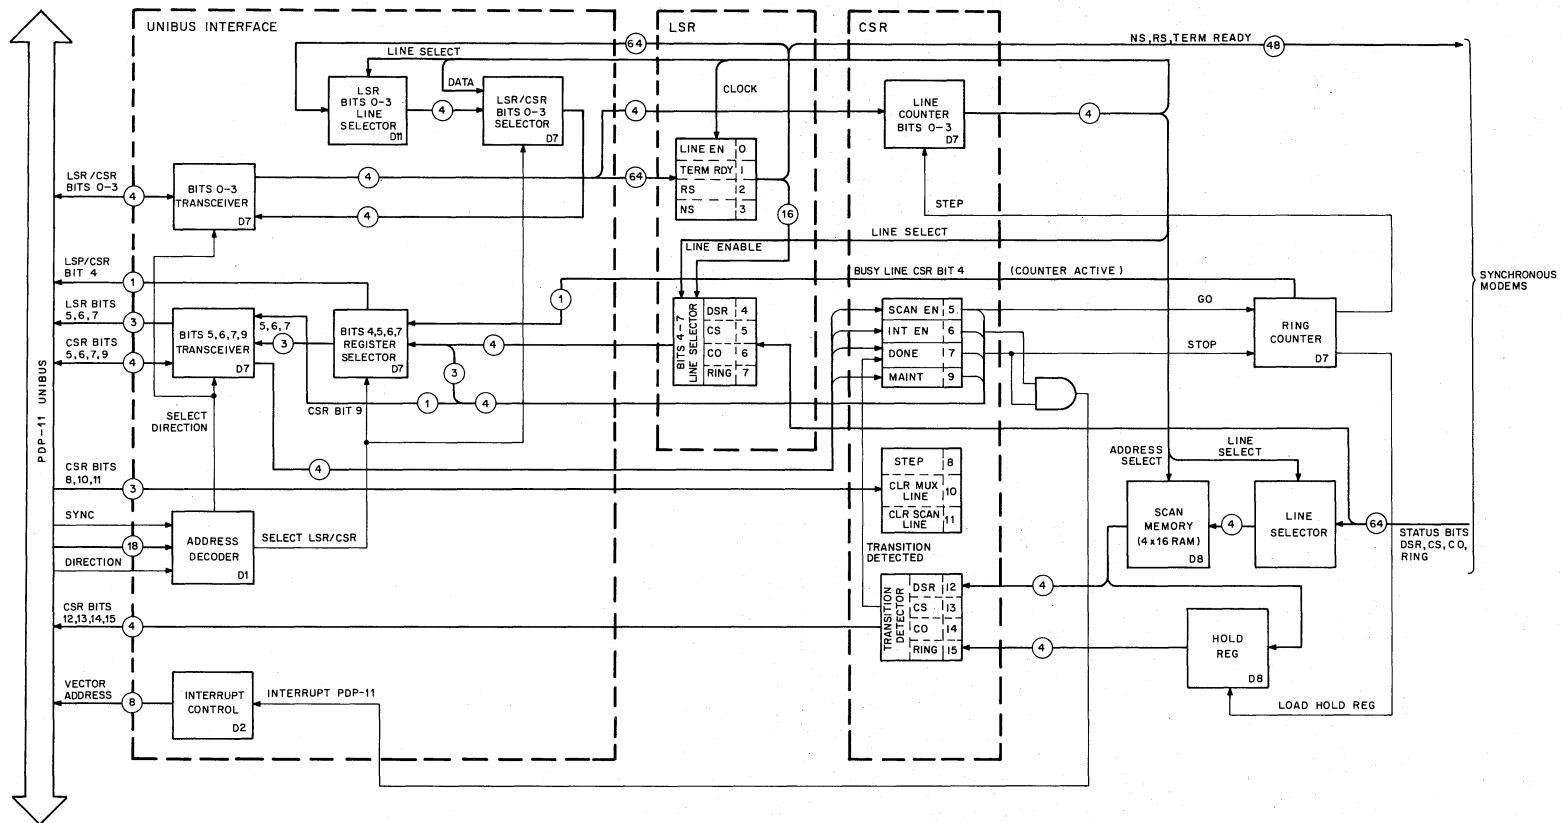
UNIBUS INTERFACE

LSR

CSR

PDP-11 UNIBUS

LINE SELECT

64

NS, RS, TERM READY

48

DATA

CLOCK

LSR BITS 0-3 LINE SELECTOR D11

4

LSR/CSR BITS 0-3 SELECTOR D7

4

LINE COUNTER BITS 0-3 D7

4

LSR/CSR BITS 0-3

4

BITS 0-3 TRANSCEIVER D7

4

4

64

| LINE EN | 0 |
|---|---|
| TERM RDY | 1 |
| RS | 2 |
| NS | 3 |

16

STEP

LINE SELECT

LINE ENABLE

LSP/CSR BIT 4

1

BUSY LINE CSR BIT 4 (COUNTER ACTIVE)

SYNCHRONOUS MODEMS

LSR BITS 5,6,7

3

1

BITS 5,6,7,9 TRANSCEIVER D7

5,6,7

3

BITS 4,5,6,7 REGISTER SELECTOR D7

4

BITS 4-7 LINE SELECTOR

| DSR | 4 |
|---|---|
| CS | 5 |
| CO | 6 |
| RING | 7 |

| SCAN EN | 5 |
|---|---|
| INT EN | 6 |
| DONE | 7 |
| MAINT | 9 |

GO

STOP

RING COUNTER D7

CSR BITS 5,6,7,9

4

3

CSR BIT 9

1

4

SELECT DIRECTION

4

ADDRESS SELECT

LINE SELECT

CSR BITS 8,10,11

3

| STEP | 8 |
|---|---|
| CLR MUX LINE | 10 |
| CLR SCAN LINE | 11 |

SYNC

18

ADDRESS DECODER D1

SELECT LSR/CSR

DIRECTION

TRANSITION DETECTED

SCAN MEMORY (4 x 16 RAM) D8

4

LINE SELECTOR

64

STATUS BITS DSR, CS, CO, RING

TRANSITION DETECTOR

| DSR | 12 |
|---|---|
| CS | 13 |
| CO | 14 |
| RING | 15 |

4

CSR BITS 12,13,14,15

4

4

HOLD REG D8

VECTOR ADDRESS

8

INTERRUPT CONTROL D2

INTERRUPT PDP-11

LOAD HOLD REG